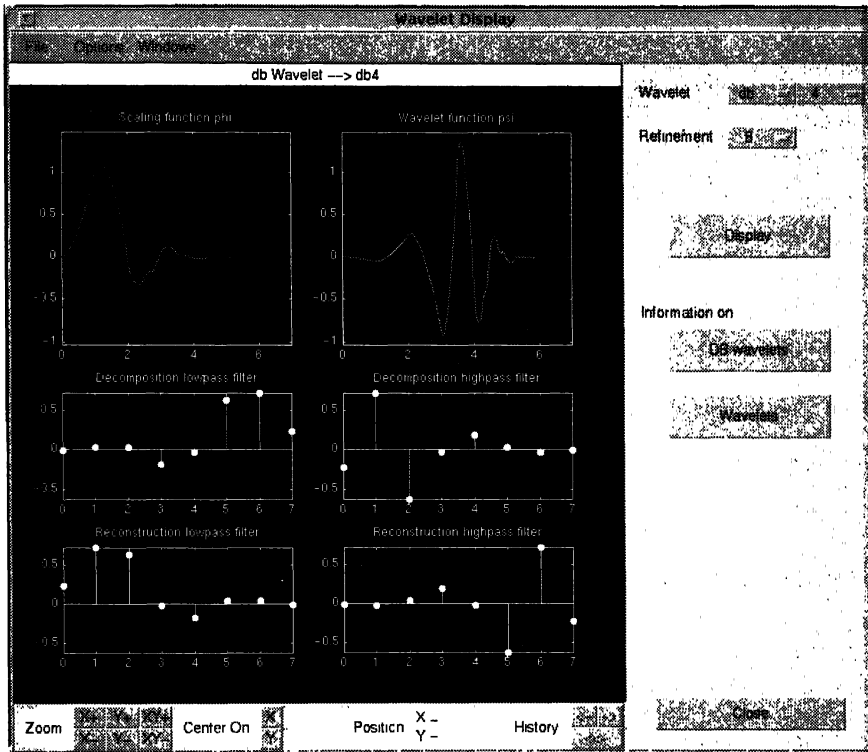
Wavelet Display

File Options Window

db Wavelet ---> db4

Scaling function phi

Wavelet function psi

1

0.5

0

-0.5

-1

0 2 4 6

1

0.5

0

-0.5

-1

0 2 4 6

Decomposition lowpass filter

0.5

0

-0.5

0 1 2 3 4 5 6 7

Decomposition highpass filter

0.5

0

-0.5

0 1 2 3 4 5 6 7

Reconstruction lowpass filter

0.5

0

-0.5

0 1 2 3 4 5 6 7

Reconstruction highpass filter

0.5

0

-0.5

0 1 2 3 4 5 6 7

Wavelet db 4

Refinement 8

Display

Information on

DB wavelets

Wavelets

Zoom X+ Y+ XY+ X- Y- XY-

Center On X Y

Position X – Y –

History <- <<-

Close